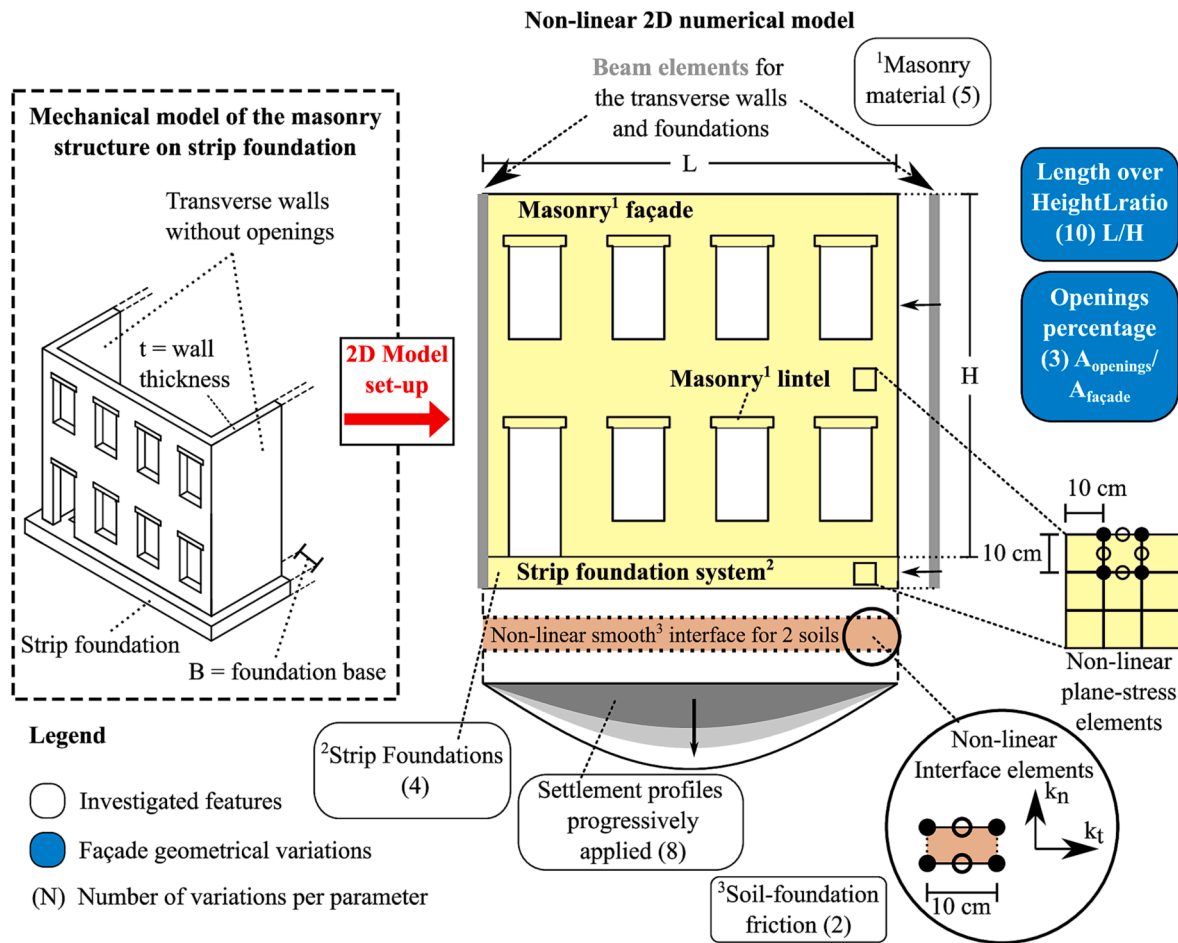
Non-linear 2D numerical model

Mechanical model of the masonry structure on strip foundation

Transverse walls without openings

t = wall thickness

Strip foundation

B = foundation base

2D Model set-up

Beam elements for the transverse walls and foundations

$^1$Masonry material (5)

L

Masonry$^1$ façade

Masonry$^1$ lintel

H

Strip foundation system$^2$

Length over HeightLratio (10) L/H

Openings percentage (3) $A_{openings}/A_{façade}$

10 cm

10 cm

Non-linear plane-stress elements

Non-linear smooth$^3$ interface for 2 soils

$^2$Strip Foundations (4)

Settlement profiles progressively applied (8)

$^3$Soil-foundation friction (2)

Non-linear Interface elements

$k_n$

$k_t$

10 cm

Legend

Investigated features

Façade geometrical variations

(N) Number of variations per parameter